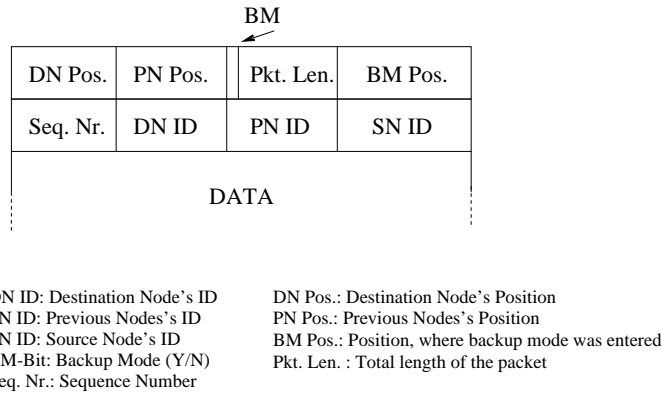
BM

| DN Pos. | PN Pos. | | Pkt. Len. | BM Pos. |
|---|---|---|---|---|
| Seq. Nr. | DN ID | PN ID | | SN ID |

DATA

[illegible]N ID: Destination Node's ID
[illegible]N ID: Previous Nodes's ID
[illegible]N ID: Source Node's ID
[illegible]M-Bit: Backup Mode (Y/N)
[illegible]eq. Nr.: Sequence Number

DN Pos.: Destination Node's Position
PN Pos.: Previous Nodes's Position
BM Pos.: Position, where backup mode was entered
Pkt. Len. : Total length of the packet